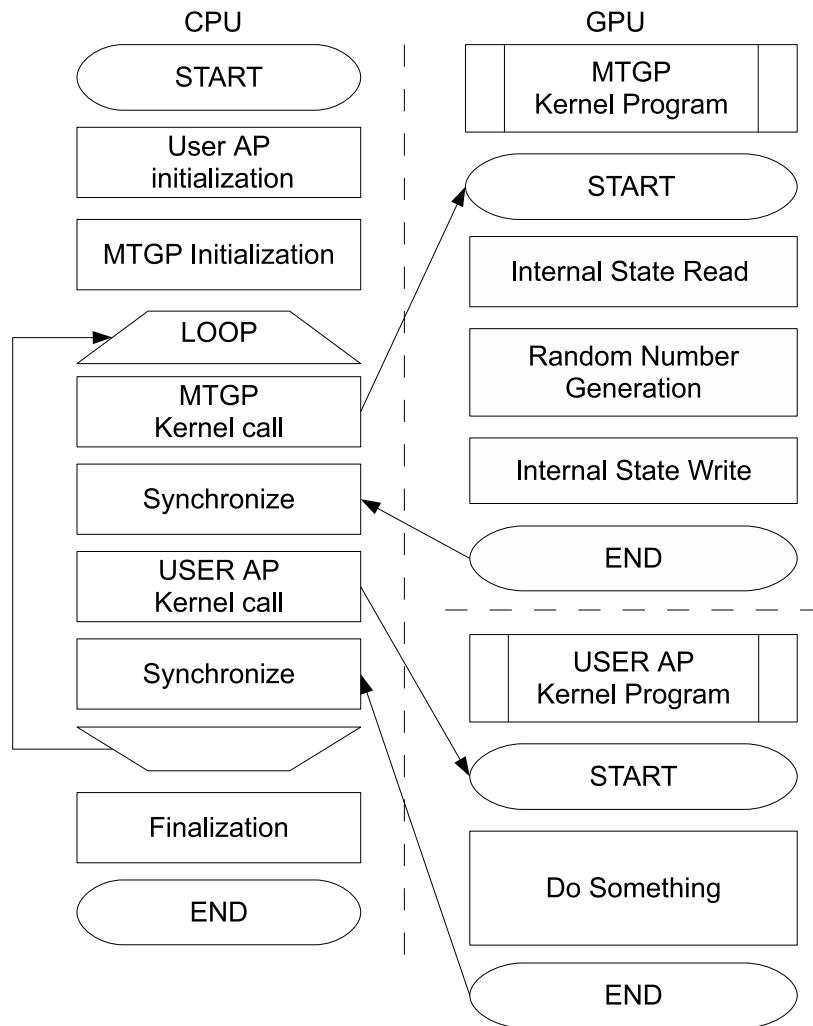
CPU

START

User AP initialization

MTGP Initialization

LOOP

MTGP Kernel call

Synchronize

USER AP Kernel call

Synchronize

Finalization

END

GPU

MTGP Kernel Program

START

Internal State Read

Random Number Generation

Internal State Write

END

USER AP Kernel Program

START

Do Something

END